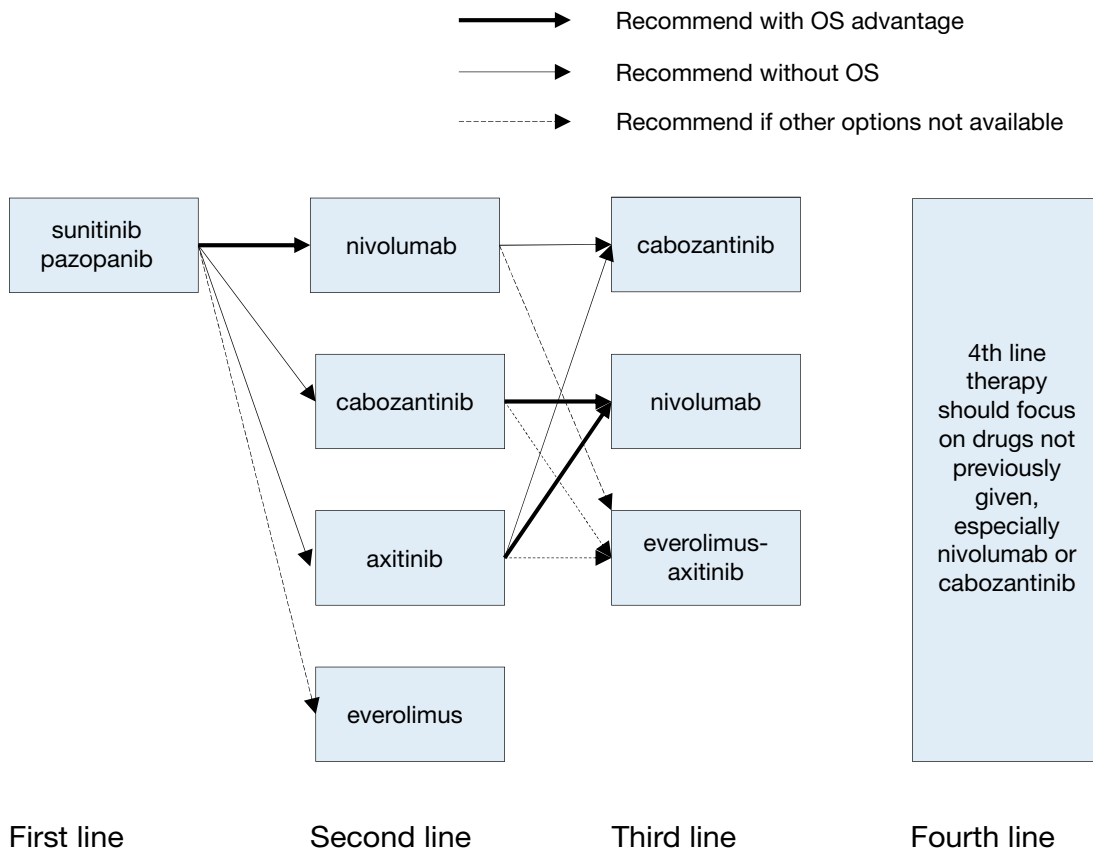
Recommend with OS advantage

Recommend without OS

Recommend if other options not available

sunitinib
pazopanib

nivolumab

cabozantinib

axitinib

everolimus

cabozantinib

nivolumab

everolimus-axitinib

4th line therapy should focus on drugs not previously given, especially nivolumab or cabozantinib

First line

Second line

Third line

Fourth line